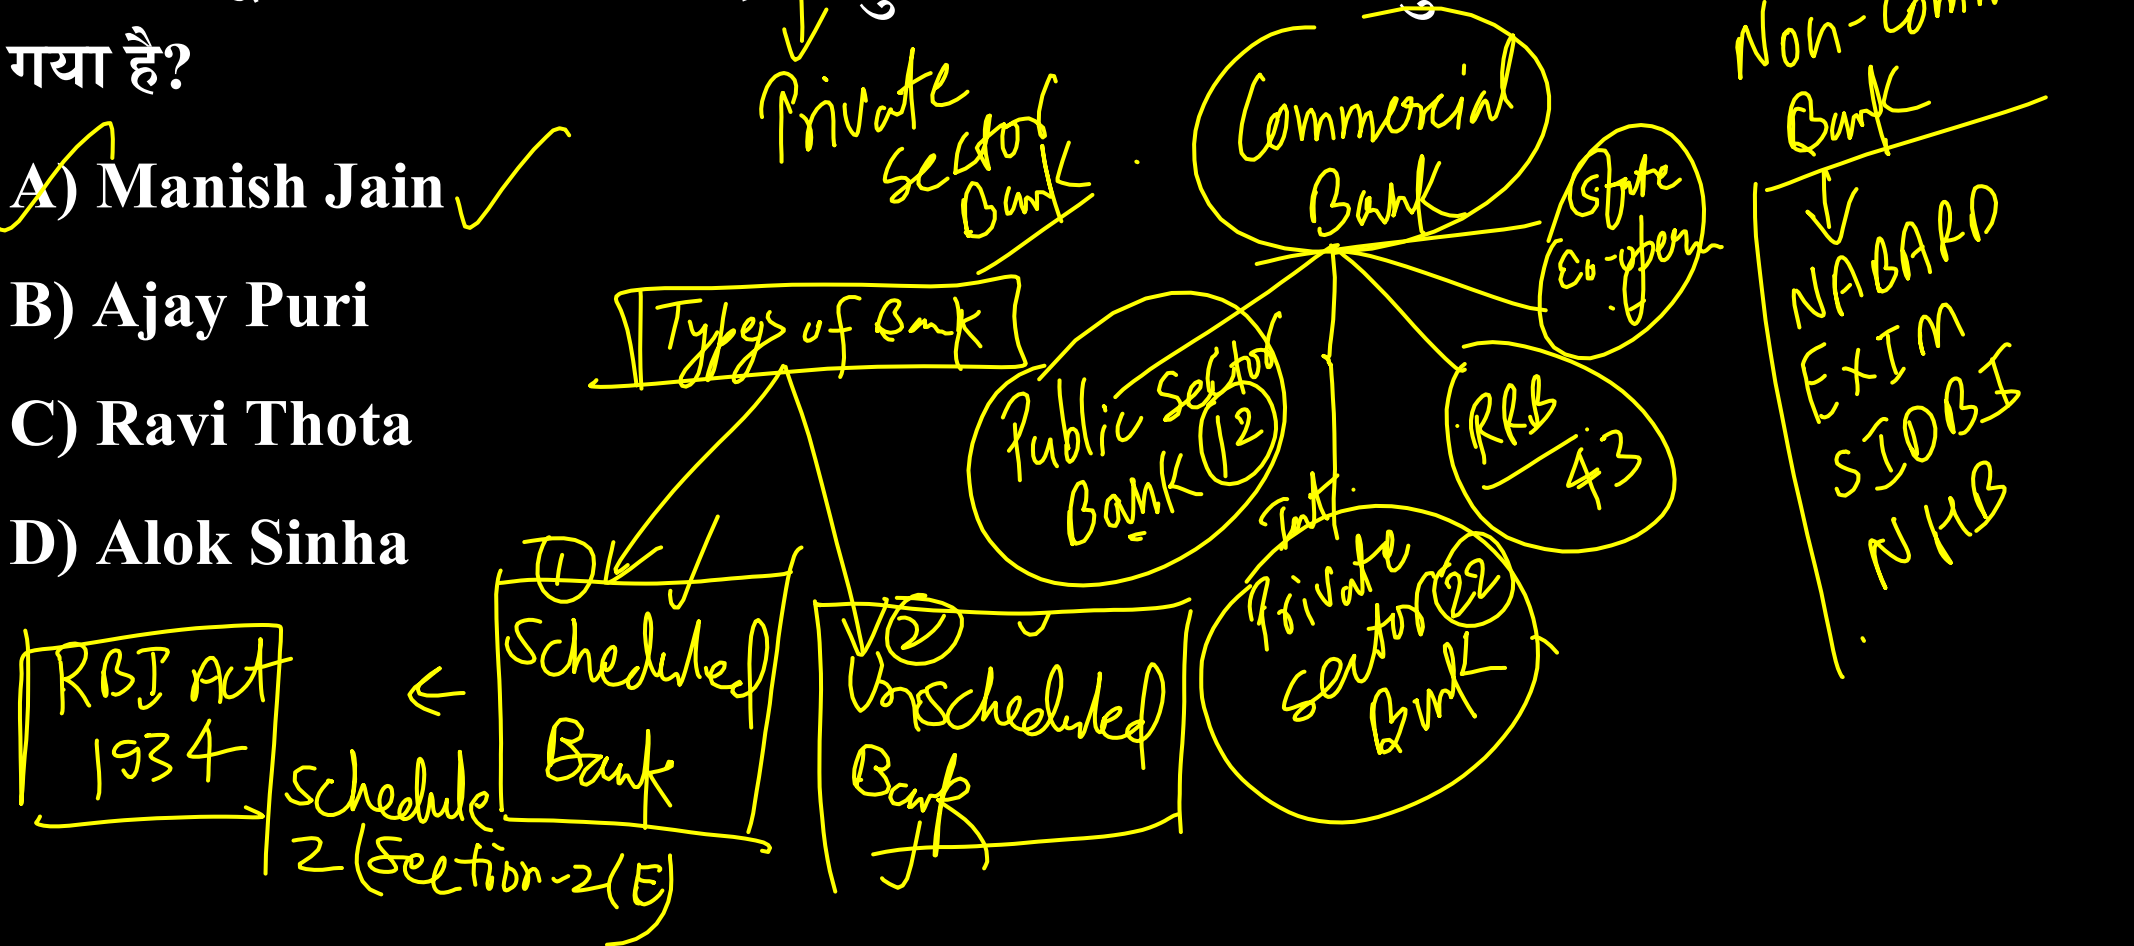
गया है?

A) Manish Jain

B) Ajay Puri

C) Ravi Thota

D) Alok Sinha

Private sector Bank

Commercial Bank

Non-Comm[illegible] Bank

State Co-operative

NABARD
EXIM
SIDBI
NHB

Types of Bank

Public Sector Bank (12)

RRB 43

Intl.

Private sector (22) Bank

(1) Scheduled Bank

(2) Unscheduled Bank

RBI Act 1934

Schedule 2 (Section-2(E))